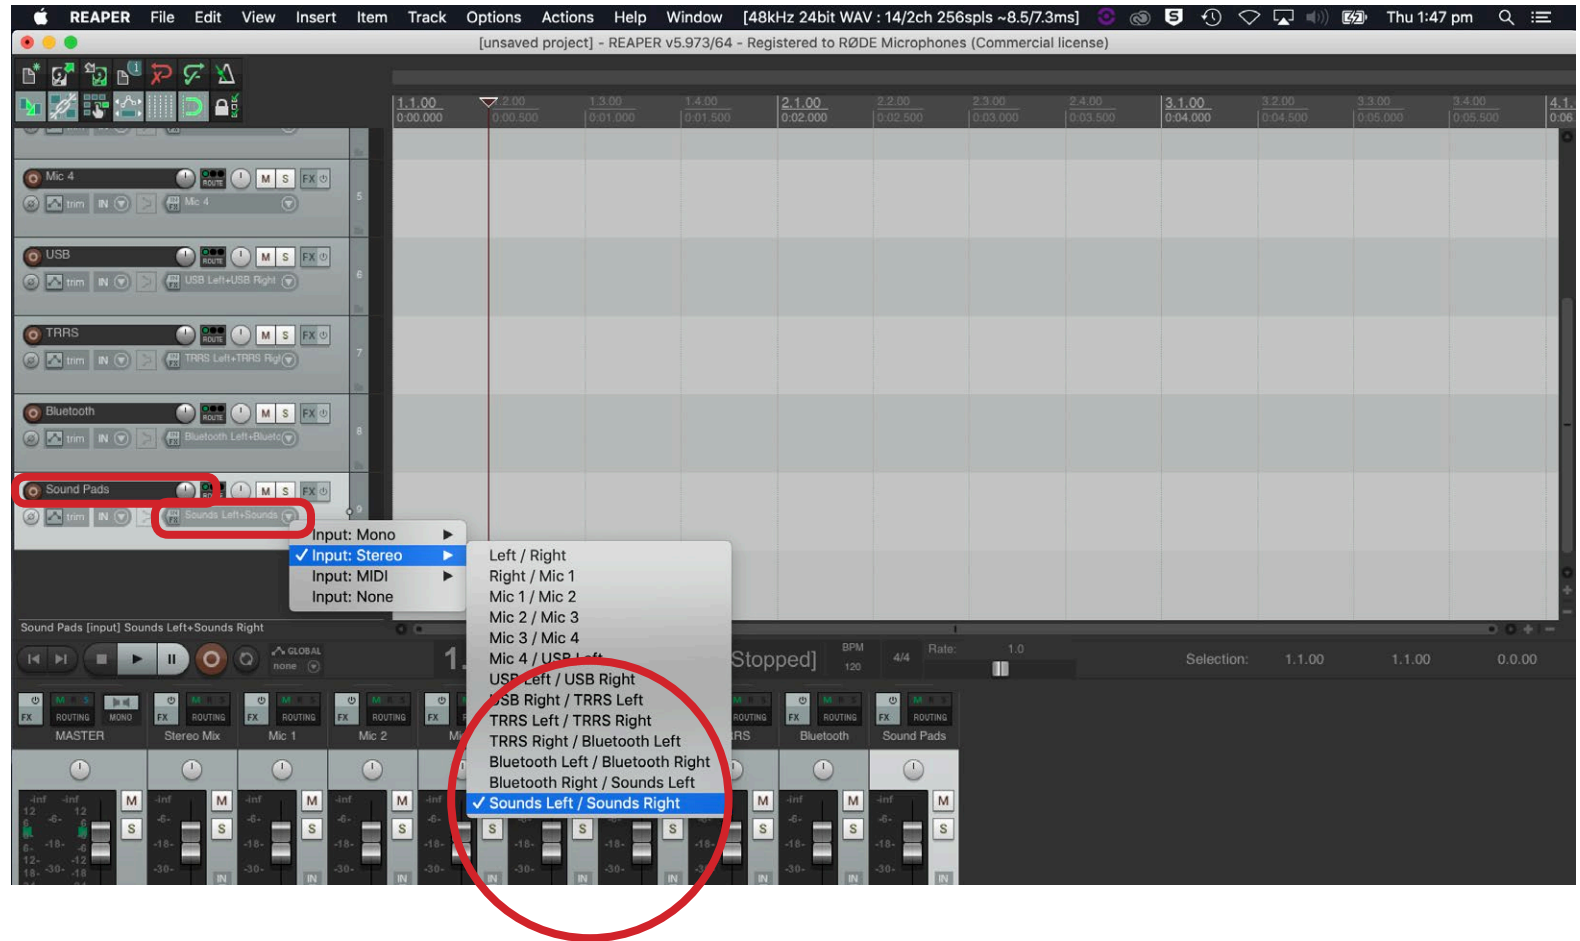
REAPER File Edit View Insert Item Track Options Actions Help Window [48kHz 24bit WAV : 14/2ch 256spls ~8.5/7.3ms] Thu 1:47 pm

[unsaved project] - REAPER v5.973/64 - Registered to RØDE Microphones (Commercial license)

1.1.00 0:00.000 2.00 0:00.500 3.00 0:01.000 4.00 0:01.500 2.1.00 0:02.000 2.2.00 0:02.500 2.3.00 0:03.000 2.4.00 0:03.500 3.1.00 0:04.000 3.2.00 0:04.500 3.3.00 0:05.000 3.4.00 0:05.500 4.1. 0:06.

Mic 4 ROUTE M S FX trim IN Mic 4 5
USB ROUTE M S FX trim IN USB Left+USB Right 6
TRRS ROUTE M S FX trim IN TRRS Left+TRRS Righ 7
Bluetooth ROUTE M S FX trim IN Bluetooth Left+Blueto 8
Sound Pads M S FX trim IN Sounds Left+Sounds 9

Input: Mono
✓ Input: Stereo
Input: MIDI
Input: None

Left / Right
Right / Mic 1
Mic 1 / Mic 2
Mic 2 / Mic 3
Mic 3 / Mic 4
Mic 4 / USB Left
USB Left / USB Right
USB Right / TRRS Left
TRRS Left / TRRS Right
TRRS Right / Bluetooth Left
Bluetooth Left / Bluetooth Right
Bluetooth Right / Sounds Left
✓ Sounds Left / Sounds Right

Sound Pads [input] Sounds Left+Sounds Right

GLOBAL none 1. Stopped] BPM 120 4/4 Rate: 1.0 Selection: 1.1.00 1.1.00 0.0.00

FX ROUTING MONO MASTER
FX ROUTING Stereo Mix
FX ROUTING Mic 1
FX ROUTING Mic 2
FX Mi
ROUTING RS
FX ROUTING Bluetooth
FX ROUTING Sound Pads

-inf -inf 12 12 6- -6- -18- -30- 18- M S IN